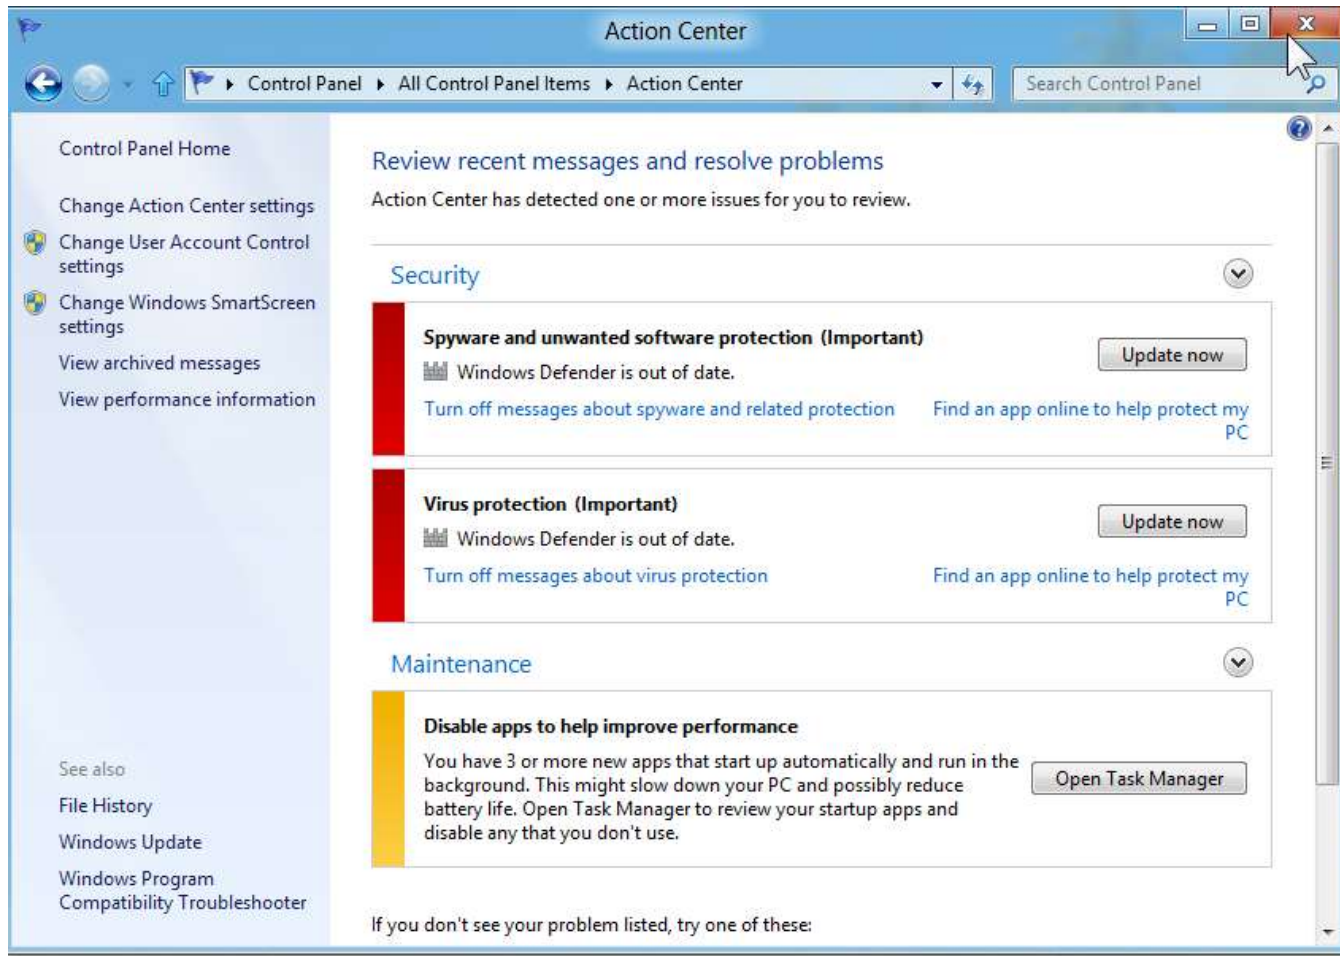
Action Center

Control Panel ▸ All Control Panel Items ▸ Action Center

Search Control Panel

Control Panel Home

Change Action Center settings

Change User Account Control settings

Change Windows SmartScreen settings

View archived messages

View performance information

See also

File History

Windows Update

Windows Program Compatibility Troubleshooter

Review recent messages and resolve problems

Action Center has detected one or more issues for you to review.

Security

Spyware and unwanted software protection (Important)

Windows Defender is out of date.

Update now

Turn off messages about spyware and related protection

Find an app online to help protect my PC

Virus protection (Important)

Windows Defender is out of date.

Update now

Turn off messages about virus protection

Find an app online to help protect my PC

Maintenance

Disable apps to help improve performance

You have 3 or more new apps that start up automatically and run in the background. This might slow down your PC and possibly reduce battery life. Open Task Manager to review your startup apps and disable any that you don't use.

Open Task Manager

If you don't see your problem listed, try one of these: